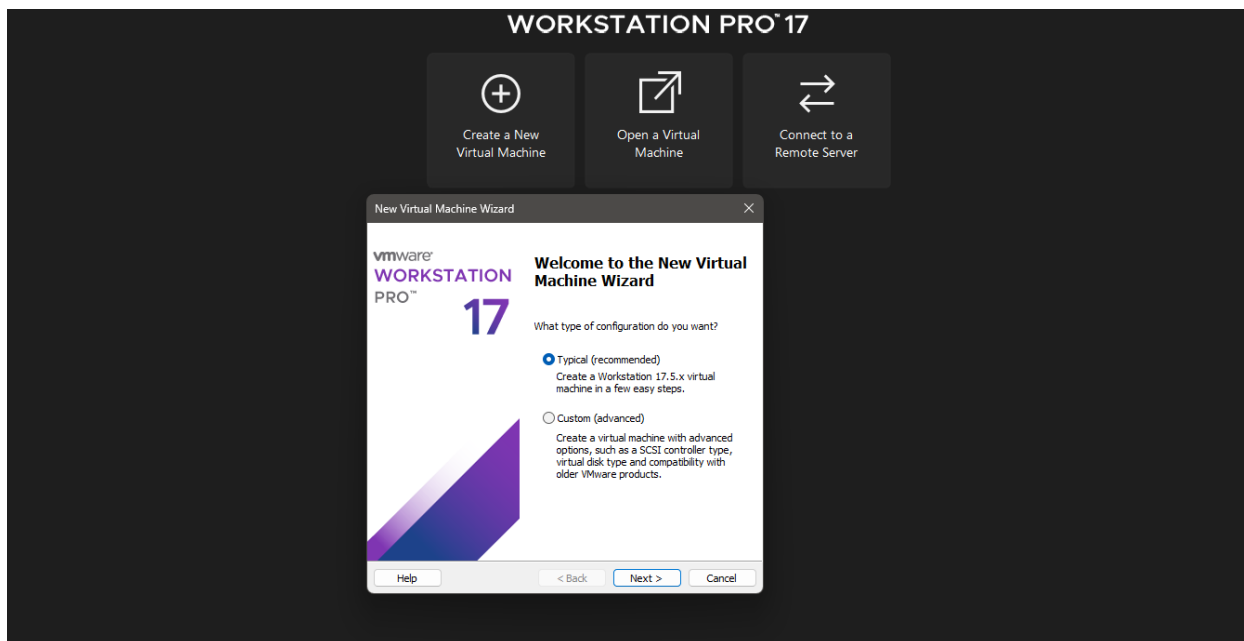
WORKSTATION PRO™ 17

Create a New Virtual Machine

Open a Virtual Machine

Connect to a Remote Server

New Virtual Machine Wizard

vmware
WORKSTATION
PRO™
17

Welcome to the New Virtual Machine Wizard

What type of configuration do you want?

Typical (recommended)
Create a Workstation 17.5.x virtual machine in a few easy steps.

Custom (advanced)
Create a virtual machine with advanced options, such as a SCSI controller type, virtual disk type and compatibility with older VMware products.

Help

< Back

Next >

Cancel